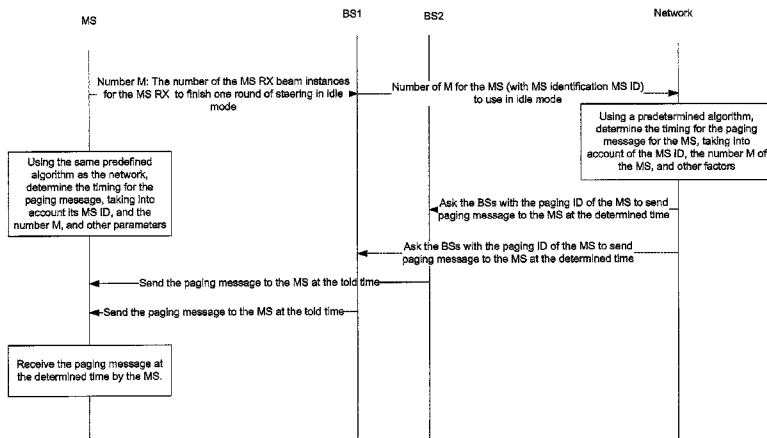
MS

BS1

BS2

Network

Number M: The number of the MS RX beam instances for the MS RX to finish one round of steering in idle mode

Number of M for the MS (with MS identification MS ID) to use in idle mode

Using a predetermined algorithm, determine the timing for the paging message for the MS, taking into account of the MS ID, the number M of the MS, and other factors

Using the same predefined algorithm as the network, determine the timing for the paging message, taking into account its MS ID, and the number M, and other parameters

Ask the BSs with the paging ID of the MS to send paging message to the MS at the determined time

Ask the BSs with the paging ID of the MS to send paging message to the MS at the determined time

Send the paging message to the MS at the told time

Send the paging message to the MS at the told time

Receive the paging message at the determined time by the MS.